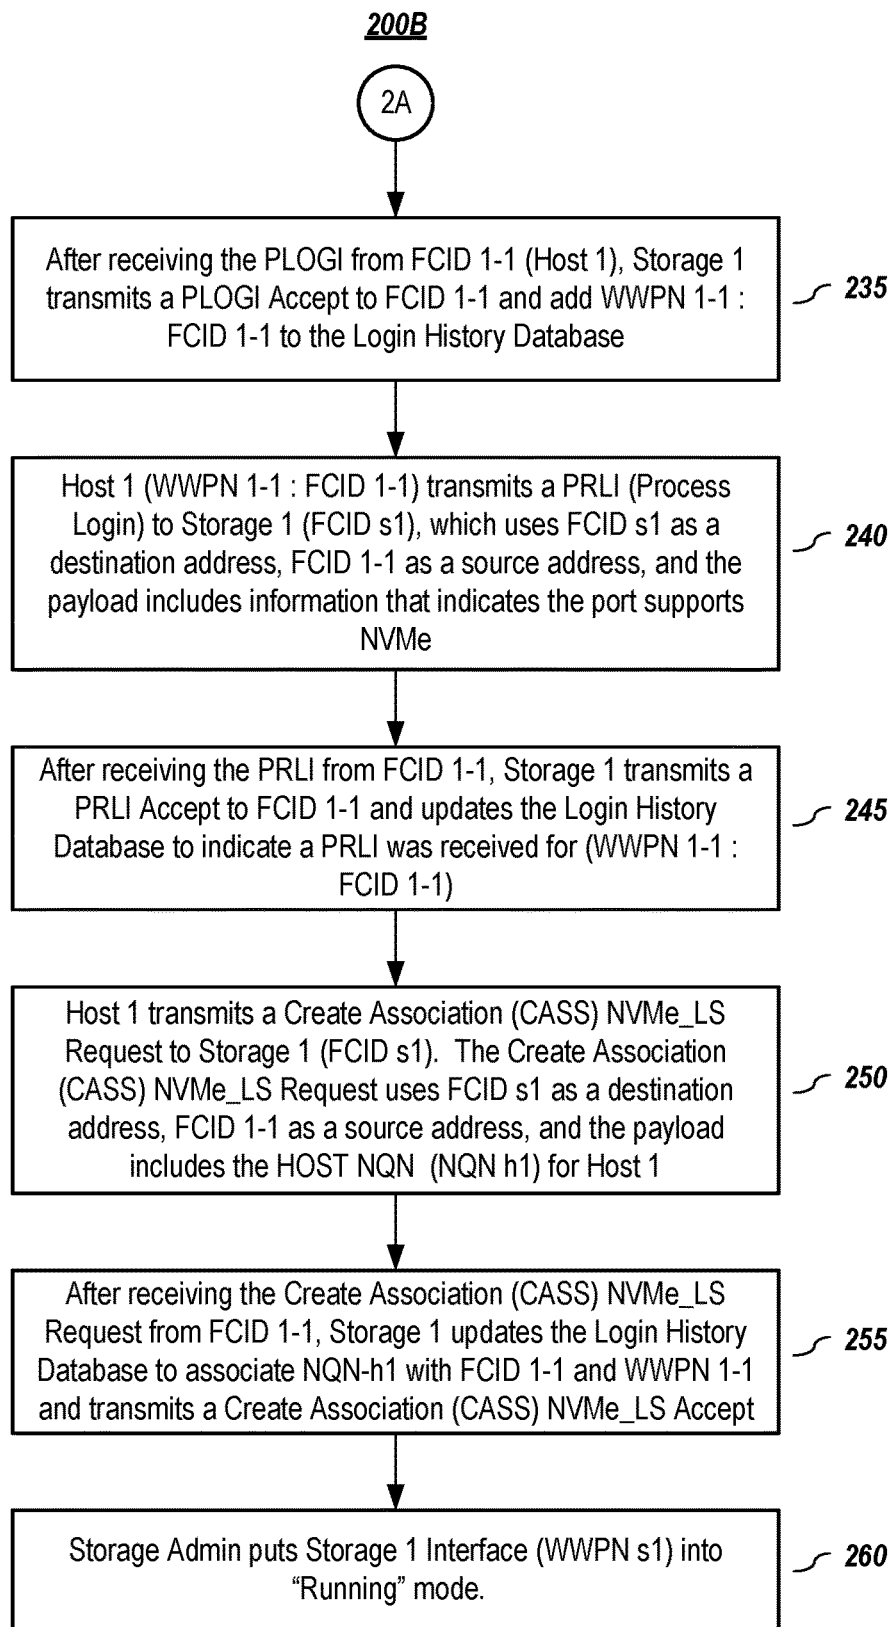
200B

2A

After receiving the PLOGI from FCID 1-1 (Host 1), Storage 1 transmits a PLOGI Accept to FCID 1-1 and add WWPN 1-1 : FCID 1-1 to the Login History Database

235

Host 1 (WWPN 1-1 : FCID 1-1) transmits a PRLI (Process Login) to Storage 1 (FCID s1), which uses FCID s1 as a destination address, FCID 1-1 as a source address, and the payload includes information that indicates the port supports NVMe

240

After receiving the PRLI from FCID 1-1, Storage 1 transmits a PRLI Accept to FCID 1-1 and updates the Login History Database to indicate a PRLI was received for (WWPN 1-1 : FCID 1-1)

245

Host 1 transmits a Create Association (CASS) NVMe_LS Request to Storage 1 (FCID s1). The Create Association (CASS) NVMe_LS Request uses FCID s1 as a destination address, FCID 1-1 as a source address, and the payload includes the HOST NQN (NQN h1) for Host 1

250

After receiving the Create Association (CASS) NVMe_LS Request from FCID 1-1, Storage 1 updates the Login History Database to associate NQN-h1 with FCID 1-1 and WWPN 1-1 and transmits a Create Association (CASS) NVMe_LS Accept

255

Storage Admin puts Storage 1 Interface (WWPN s1) into "Running" mode.

260